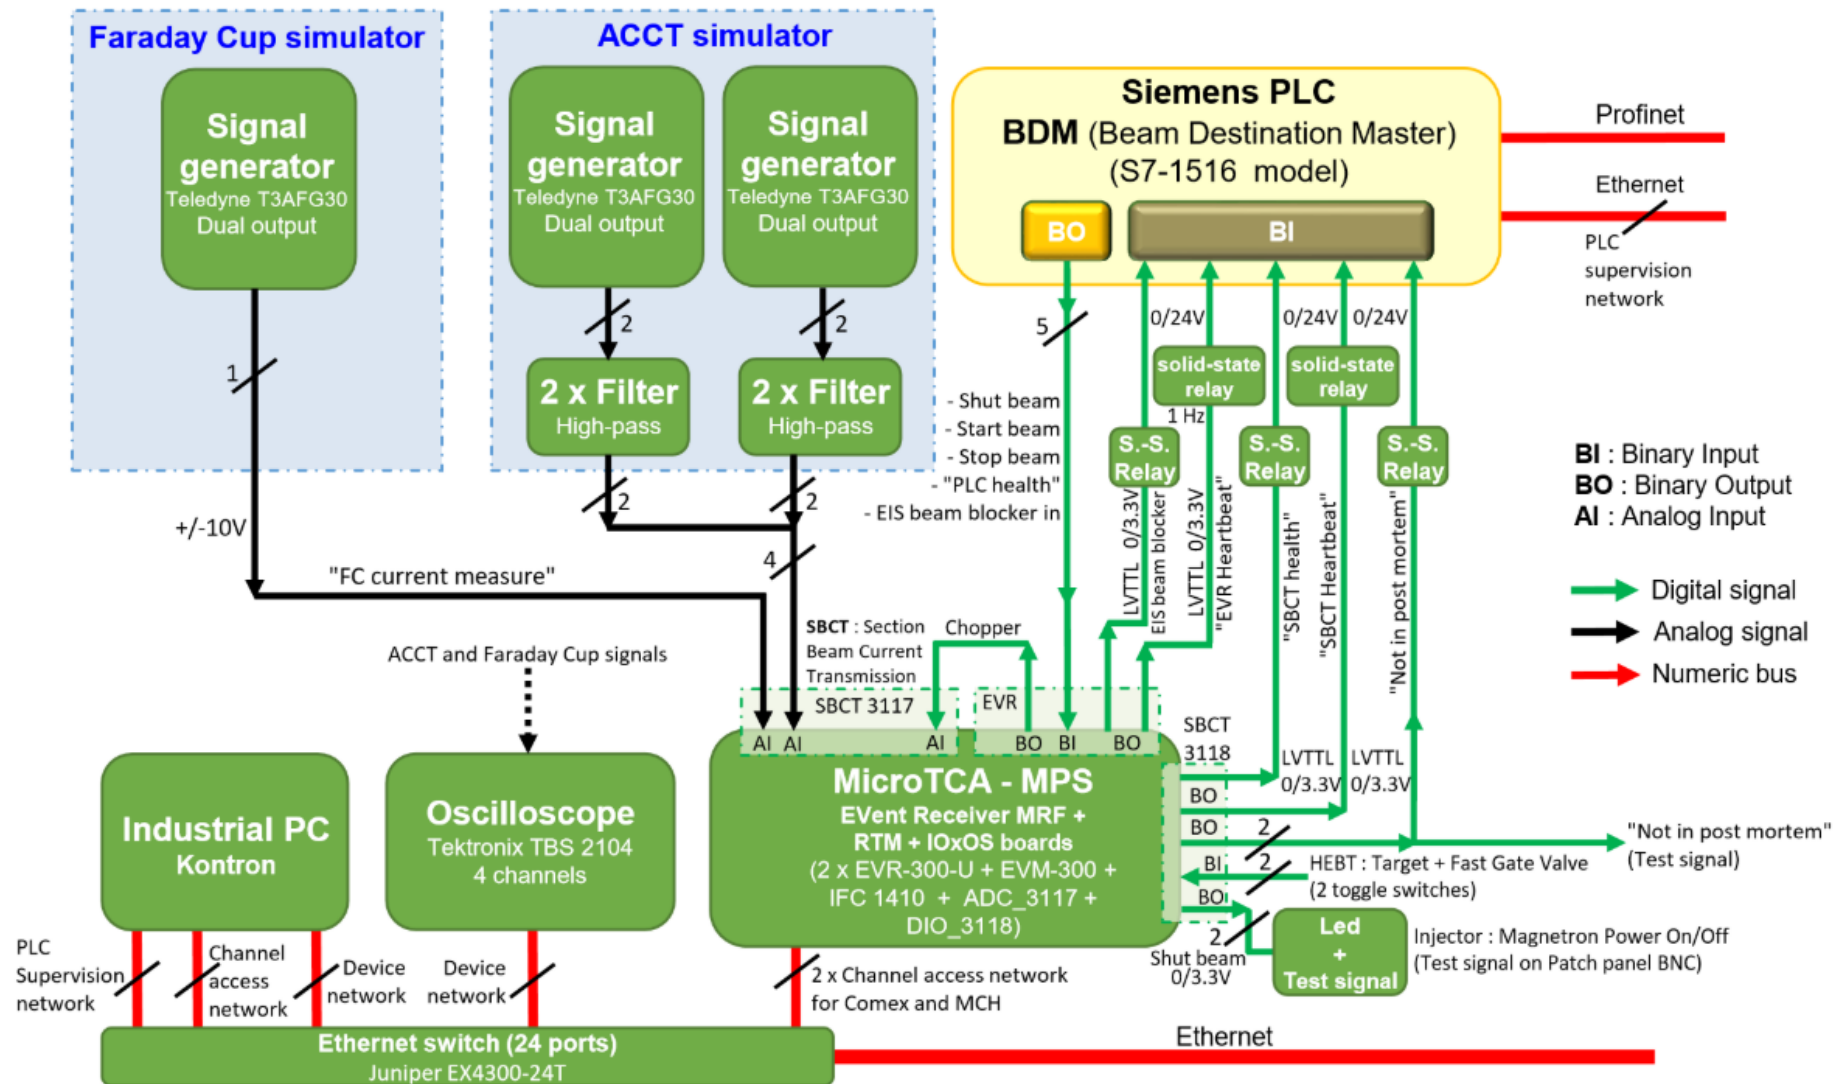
Faraday Cup simulator

Signal generator
Teledyne T3AFG30
Dual output

ACCT simulator

Signal generator
Teledyne T3AFG30
Dual output

Signal generator
Teledyne T3AFG30
Dual output

Siemens PLC
BDM (Beam Destination Master)
(S7-1516 model)

BO

BI

Profinet

Ethernet

PLC supervision network

1

2

2

5

0/24V

0/24V

0/24V

solid-state relay

solid-state relay

2 x Filter
High-pass

2 x Filter
High-pass

- Shut beam
- Start beam
- Stop beam
- "PLC health"
- EIS beam blocker in

1 Hz

S.-S. Relay

S.-S. Relay

S.-S. Relay

BI : Binary Input
BO : Binary Output
AI : Analog Input

2

2

+/-10V

4

LVTTL 0/3.3V

EIS beam blocker

LVTTL 0/3.3V

"EVR Heartbeat"

"SBCT health"

"SBCT Heartbeat"

"Not in post mortem"

Digital signal

Analog signal

Numeric bus

"FC current measure"

SBCT : Section Beam Current Transmission

Chopper

ACCT and Faraday Cup signals

SBCT 3117

EVR

AI AI

AI

BO BI

BO

SBCT 3118

LVTTL 0/3.3V

LVTTL 0/3.3V

Industrial PC
Kontron

Oscilloscope
Tektronix TBS 2104
4 channels

MicroTCA - MPS
EVent Receiver MRF + RTM + IOxOS boards
(2 x EVR-300-U + EVM-300 + IFC 1410 + ADC_3117 + DIO_3118)

BO

BO

2

BI

2

BO

"Not in post mortem"
(Test signal)

HEBT : Target + Fast Gate Valve
(2 toggle switches)

2

Shut beam
0/3.3V

Led
+
Test signal

Injector : Magnetron Power On/Off
(Test signal on Patch panel BNC)

PLC Supervision network

Channel access network

Device network

Device network

2 x Channel access network for Comex and MCH

Ethernet

Ethernet switch (24 ports)
Juniper EX4300-24T